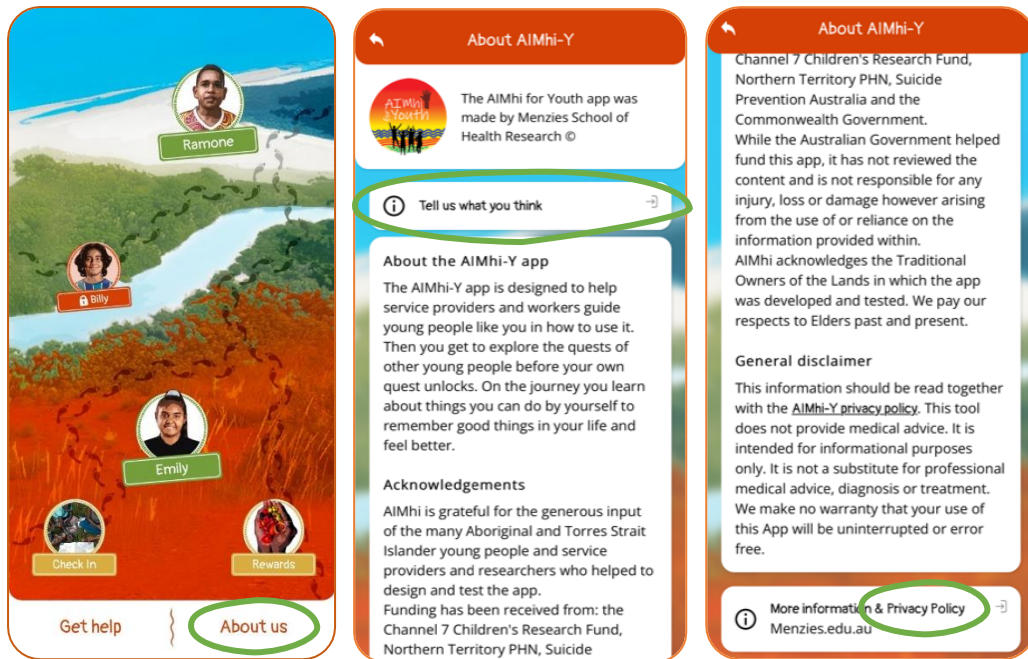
Ramone

Billy

Emily

Check In

Rewards

Get help

About us

About AIMhi-Y

AIMhi Youth

The AIMhi for Youth app was made by Menzies School of Health Research ©

Tell us what you think

About the AIMhi-Y app

The AIMhi-Y app is designed to help service providers and workers guide young people like you in how to use it. Then you get to explore the quests of other young people before your own quest unlocks. On the journey you learn about things you can do by yourself to remember good things in your life and feel better.

Acknowledgements

AIMhi is grateful for the generous input of the many Aboriginal and Torres Strait Islander young people and service providers and researchers who helped to design and test the app.
Funding has been received from: the Channel 7 Children's Research Fund, Northern Territory PHN, Suicide

About AIMhi-Y

Channel 7 Children's Research Fund, Northern Territory PHN, Suicide Prevention Australia and the Commonwealth Government.
While the Australian Government helped fund this app, it has not reviewed the content and is not responsible for any injury, loss or damage however arising from the use of or reliance on the information provided within.
AIMhi acknowledges the Traditional Owners of the Lands in which the app was developed and tested. We pay our respects to Elders past and present.

General disclaimer

This information should be read together with the AIMhi-Y privacy policy. This tool does not provide medical advice. It is intended for informational purposes only. It is not a substitute for professional medical advice, diagnosis or treatment. We make no warranty that your use of this App will be uninterrupted or error free.

More information & Privacy Policy
Menzies.edu.au